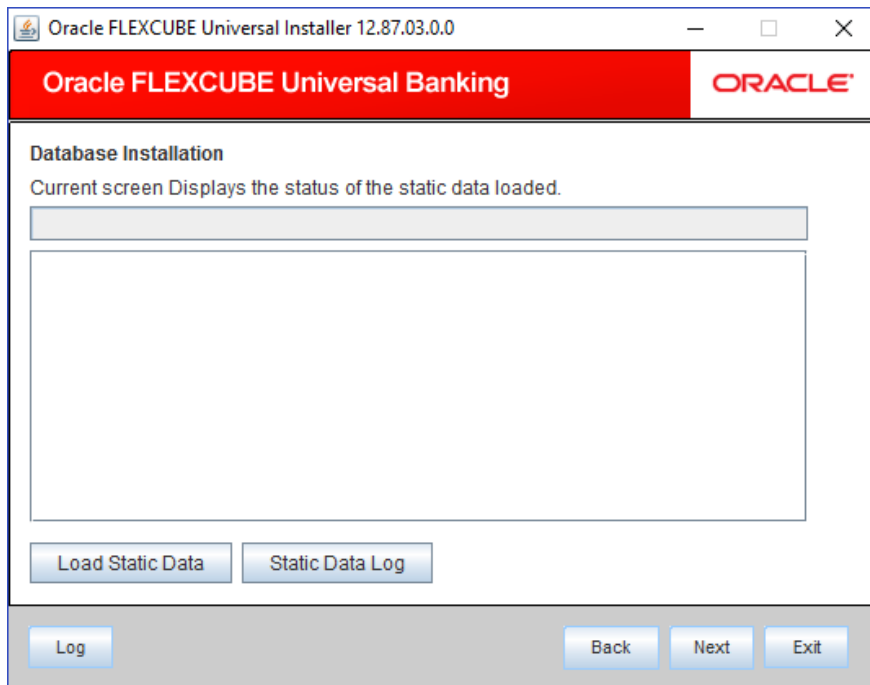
Oracle FLEXCUBE Universal Installer 12.87.03.0.0

Oracle FLEXCUBE Universal Banking

ORACLE

Database Installation

Current screen Displays the status of the static data loaded.

Load Static Data

Static Data Log

Log

Back

Next

Exit